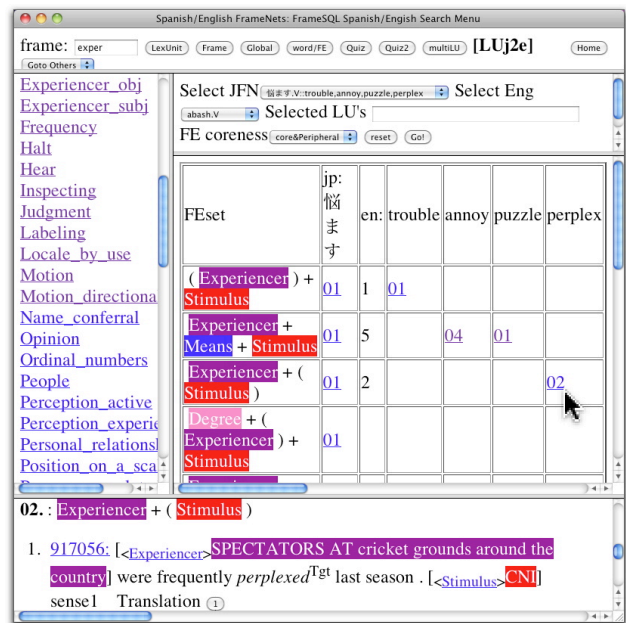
Spanish/English FrameNets: FrameSQL Spanish/English Search Menu

frame: exper LexUnit Frame Global word/FE Quiz Quiz2 multiLU [LUj2e] Home
Goto Others

Experiencer_obj
Experiencer_subj
Frequency
Halt
Hear
Inspecting
Judgment
Labeling
Locale_by_use
Motion
Motion_directiona
Name_conferral
Opinion
Ordinal_numbers
People
Perception_active
Perception_experie
Personal_relations
Position_on_a_sca

Select JFN 悩ます.V::trouble,annoy,puzzle,perplex Select Eng
abash.V Selected LU's
FE coreness core&Peripheral reset Go!

| FEset | jp:悩ます | en: | trouble | annoy | puzzle | perplex |
|---|---|---|---|---|---|---|
| ( Experiencer ) + Stimulus | 01 | 1 | 01 | | | |
| Experiencer + Means + Stimulus | 01 | 5 | | 04 | 01 | |
| Experiencer + ( Stimulus ) | 01 | 2 | | | | 02 |
| Degree + ( Experiencer ) + Stimulus | 01 | | | | | |

02. : Experiencer + ( Stimulus )

1. 917056: [<Experiencer>SPECTATORS AT cricket grounds around the country] were frequently perplexed$^{Tgt}$ last season . [<Stimulus>CNI]
sense1 Translation 1